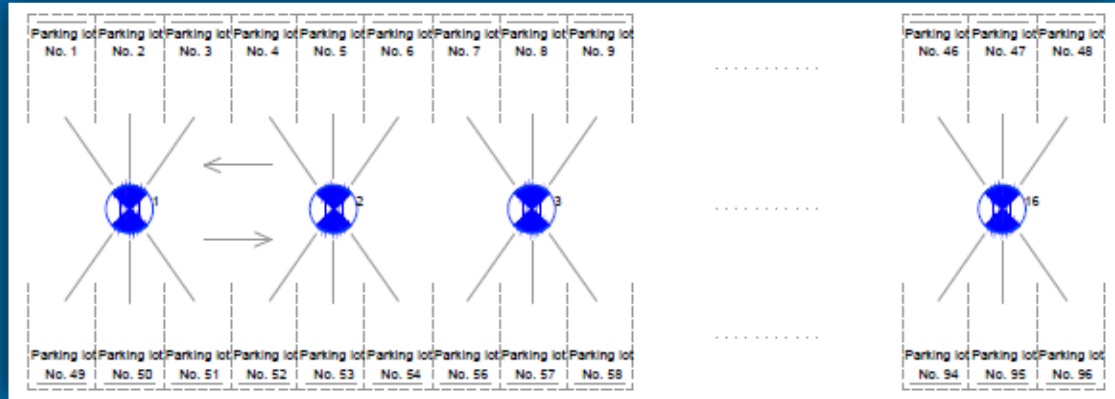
Parking lot No. 1 Parking lot No. 2 Parking lot No. 3 Parking lot No. 4 Parking lot No. 5 Parking lot No. 6 Parking lot No. 7 Parking lot No. 8 Parking lot No. 9

..........

Parking lot No. 46 Parking lot No. 47 Parking lot No. 48

1 2 3

..........

16

..........

Parking lot No. 49 Parking lot No. 50 Parking lot No. 51 Parking lot No. 52 Parking lot No. 53 Parking lot No. 54 Parking lot No. 56 Parking lot No. 57 Parking lot No. 58

Parking lot No. 94 Parking lot No. 95 Parking lot No. 96